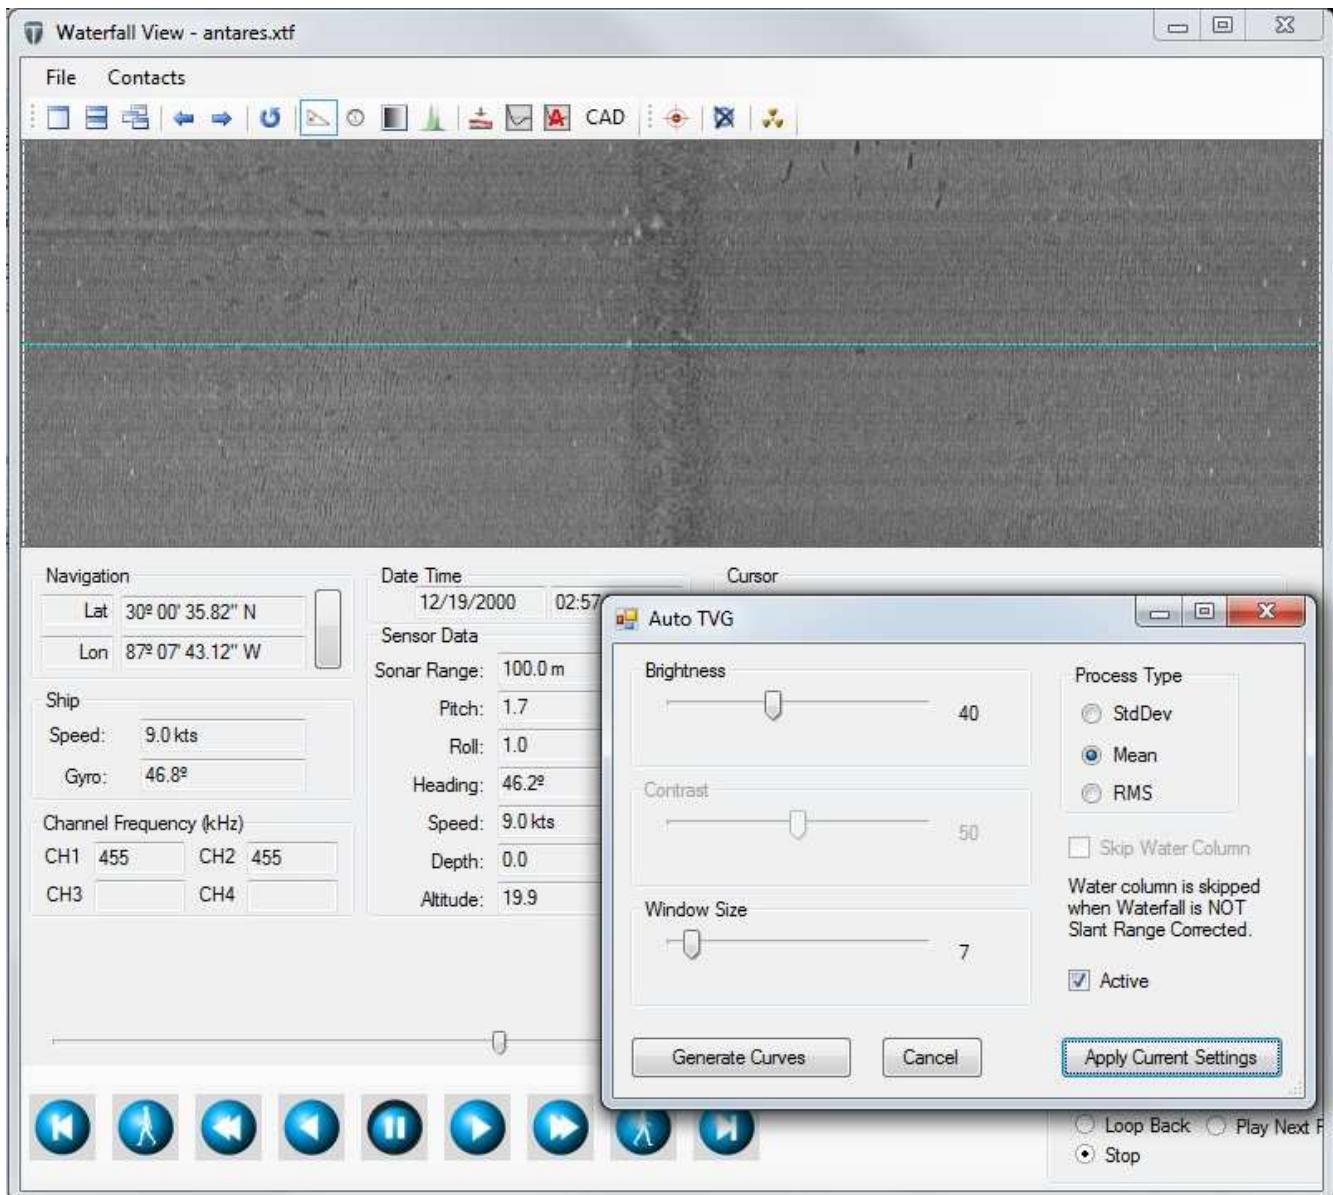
Waterfall View - antares.xtf

File Contacts

CAD

Navigation
Lat 30º 00' 35.82" N
Lon 87º 07' 43.12" W

Ship
Speed: 9.0 kts
Gyro: 46.8º

Channel Frequency (kHz)
CH1 455 CH2 455
CH3 CH4

Date Time
12/19/2000 02:57

Sensor Data
Sonar Range: 100.0 m
Pitch: 1.7
Roll: 1.0
Heading: 46.2º
Speed: 9.0 kts
Depth: 0.0
Altitude: 19.9

Cursor

Auto TVG

Brightness
40

Contrast
50

Window Size
7

Process Type
StdDev
Mean
RMS

Skip Water Column

Water column is skipped when Waterfall is NOT Slant Range Corrected.

Active

Generate Curves
Cancel
Apply Current Settings

Loop Back Play Next F
Stop